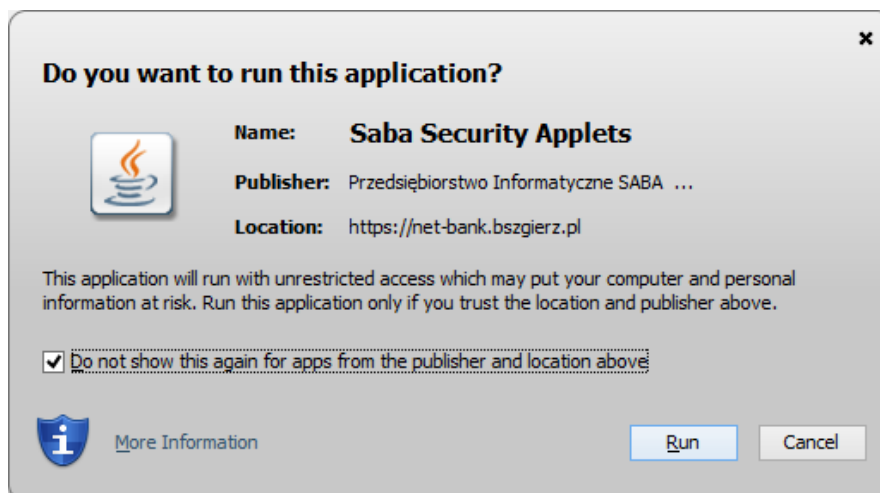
×

Do you want to run this application?

Name: Saba Security Applets

Publisher: Przedsiębiorstwo Informatyczne SABA ...

Location: https://net-bank.bszgierz.pl

This application will run with unrestricted access which may put your computer and personal information at risk. Run this application only if you trust the location and publisher above.

☑ Do not show this again for apps from the publisher and location above

More Information

Run

Cancel